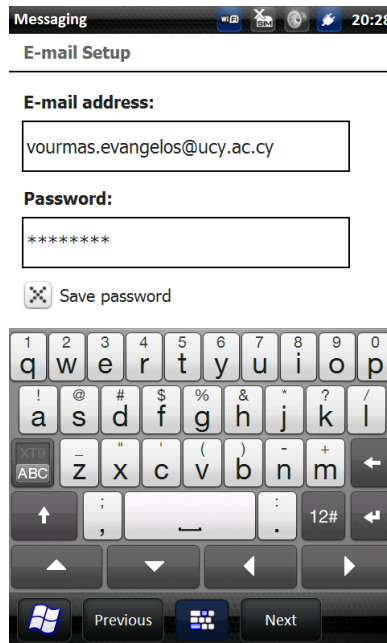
Messaging
WiFi SIM 20:28

E-mail Setup

E-mail address:

vourmas.evangelos@ucy.ac.cy

Password:

********

Save password

1 q 2 w 3 e 4 r 5 t 6 y 7 u 8 i 9 o 0 p

! a @ s # d $ f % g & h * j ? k / l

XT9 ABC _ z " x ' c ( v ) b - n + m

; , : . 12#

Previous Next